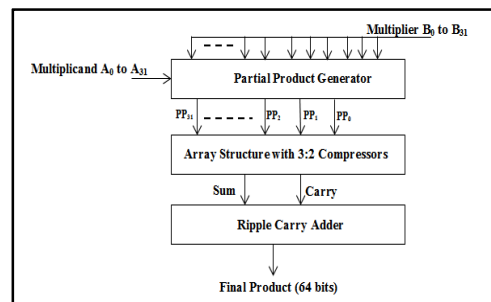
Multiplier $B_0$ to $B_{31}$

Multiplicand $A_0$ to $A_{31}$

Partial Product Generator

$PP_{31}$ $PP_2$ $PP_1$ $PP_0$

Array Structure with 3:2 Compressors

Sum Carry

Ripple Carry Adder

Final Product (64 bits)